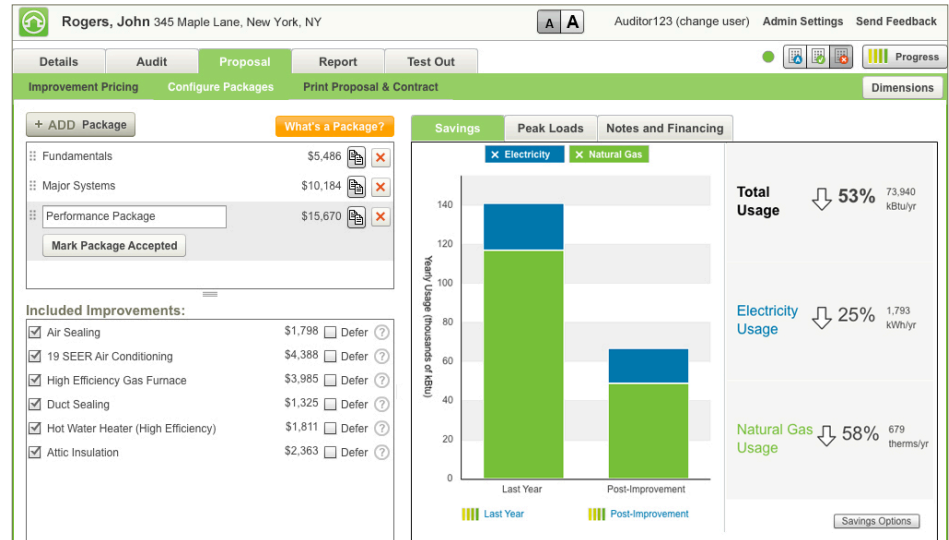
Rogers, John 345 Maple Lane, New York, NY

A A

Auditor123 (change user) Admin Settings Send Feedback

Details | Audit | Proposal | Report | Test Out

Progress

Improvement Pricing | Configure Packages | Print Proposal & Contract

Dimensions

+ ADD Package

What's a Package?

Fundamentals $5,486
Major Systems $10,184
Performance Package $15,670

Mark Package Accepted

Included Improvements:

| | | |
|---|---|---|
| Air Sealing | $1,798 | Defer |
| 19 SEER Air Conditioning | $4,388 | Defer |
| High Efficiency Gas Furnace | $3,985 | Defer |
| Duct Sealing | $1,325 | Defer |
| Hot Water Heater (High Efficiency) | $1,811 | Defer |
| Attic Insulation | $2,363 | Defer |

Savings | Peak Loads | Notes and Financing

× Electricity × Natural Gas

Yearly Usage (thousands of kBtu)

140
120
100
80
60
40
20
0

Last Year
Post-Improvement

Last Year
Post-Improvement

Total Usage 53% 73,940 kBtu/yr

Electricity Usage 25% 1,793 kWh/yr

Natural Gas Usage 58% 679 therms/yr

Savings Options